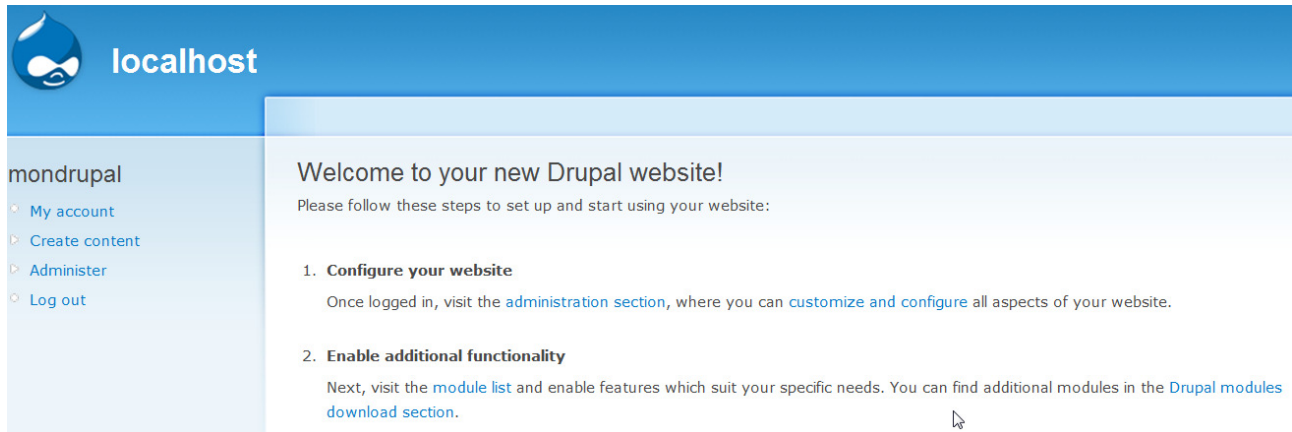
localhost

mondrupal

My account

Create content

Administer

Log out

Welcome to your new Drupal website!

Please follow these steps to set up and start using your website:

1. **Configure your website**

Once logged in, visit the administration section, where you can customize and configure all aspects of your website.

2. **Enable additional functionality**

Next, visit the module list and enable features which suit your specific needs. You can find additional modules in the Drupal modules download section.